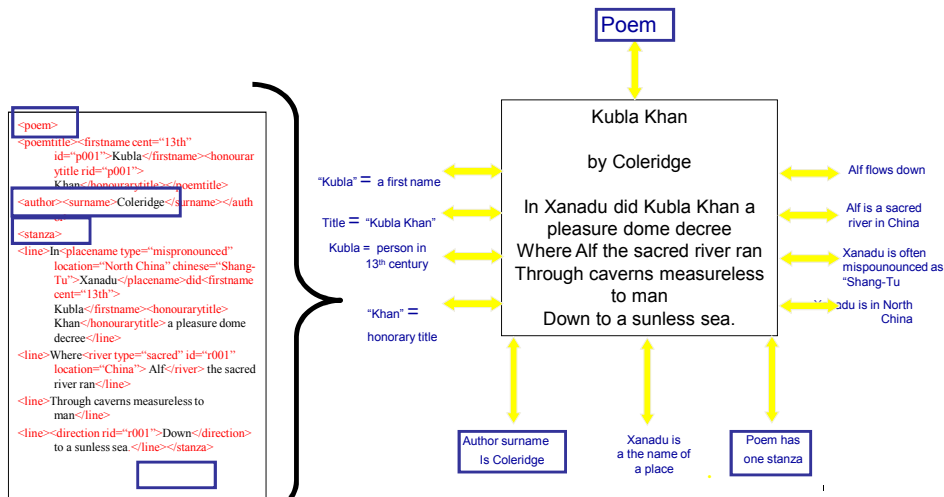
<poem>
<poemtitle><firstname cent="13th" id="p001">Kubla</firstname><honorarytitle rid="p001">Khan</honorarytitle></poemtitle>
<author><surname>Coleridge</surname></author>
<stanza>
<line>In<placename type="mispronounced" location="North China" chinese="Shang-Tu">Xanadu</placename>did<firstname cent="13th">Kubla</firstname><honorarytitle>Khan</honorarytitle> a pleasure dome decree</line>
<line>Where<river type="sacred" id="r001" location="China"> Alf</river> the sacred river ran</line>
<line>Through caverns measureless to man</line>
<line><direction rid="r001">Down</direction> to a sunless sea.</line></stanza>

Poem

Kubla Khan

by Coleridge

In Xanadu did Kubla Khan a pleasure dome decree
Where Alf the sacred river ran
Through caverns measureless to man
Down to a sunless sea.

"Kubla" = a first name

Title = "Kubla Khan"

Kubla = person in 13th century

"Khan" = honorary title

Alf flows down

Alf is a sacred river in China

Xanadu is often mispounounced as "Shang-Tu

Xanadu is in North China

Author surname Is Coleridge

Xanadu is a the name of a place

Poem has one stanza